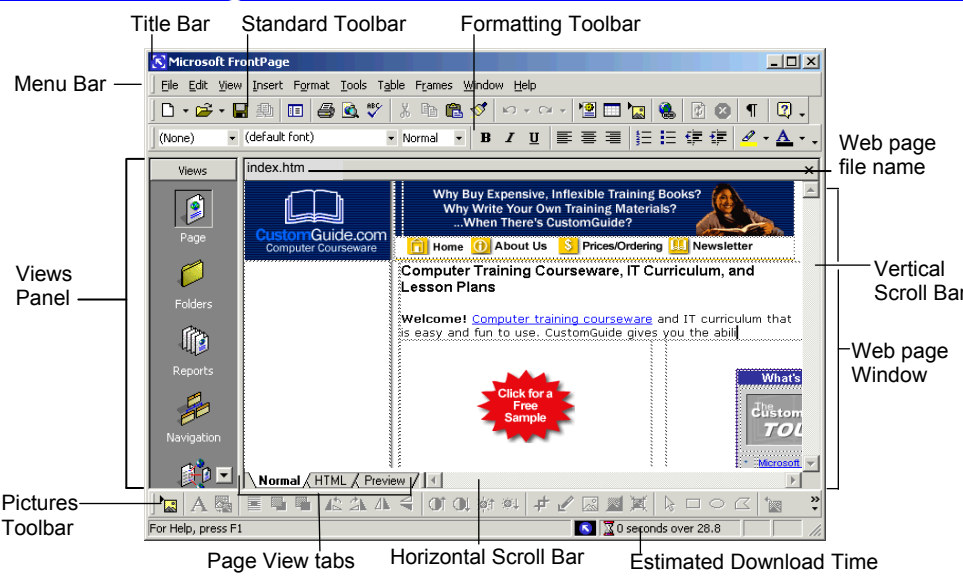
Title Bar
Standard Toolbar
Formatting Toolbar

Menu Bar

Microsoft FrontPage

File Edit View Insert Format Tools Table Frames Window Help

(None) (default font) Normal B I U

Web page file name

Views

index.htm

Page

Folders

Reports

Navigation

Views Panel

CustomGuide.com
Computer Courseware

Why Buy Expensive, Inflexible Training Books?
Why Write Your Own Training Materials?
...When There's CustomGuide?

Home About Us Prices/Ordering Newsletter

Computer Training Courseware, IT Curriculum, and Lesson Plans

Welcome! Computer training courseware and IT curriculum that is easy and fun to use. CustomGuide gives you the abil

Click for a Free Sample

What's

The Custom TOO

Microsoft

Vertical Scroll Bar

Web page Window

Normal HTML Preview

Pictures Toolbar

For Help, press F1

0 seconds over 28.8

Page View tabs
Horizontal Scroll Bar
Estimated Download Time